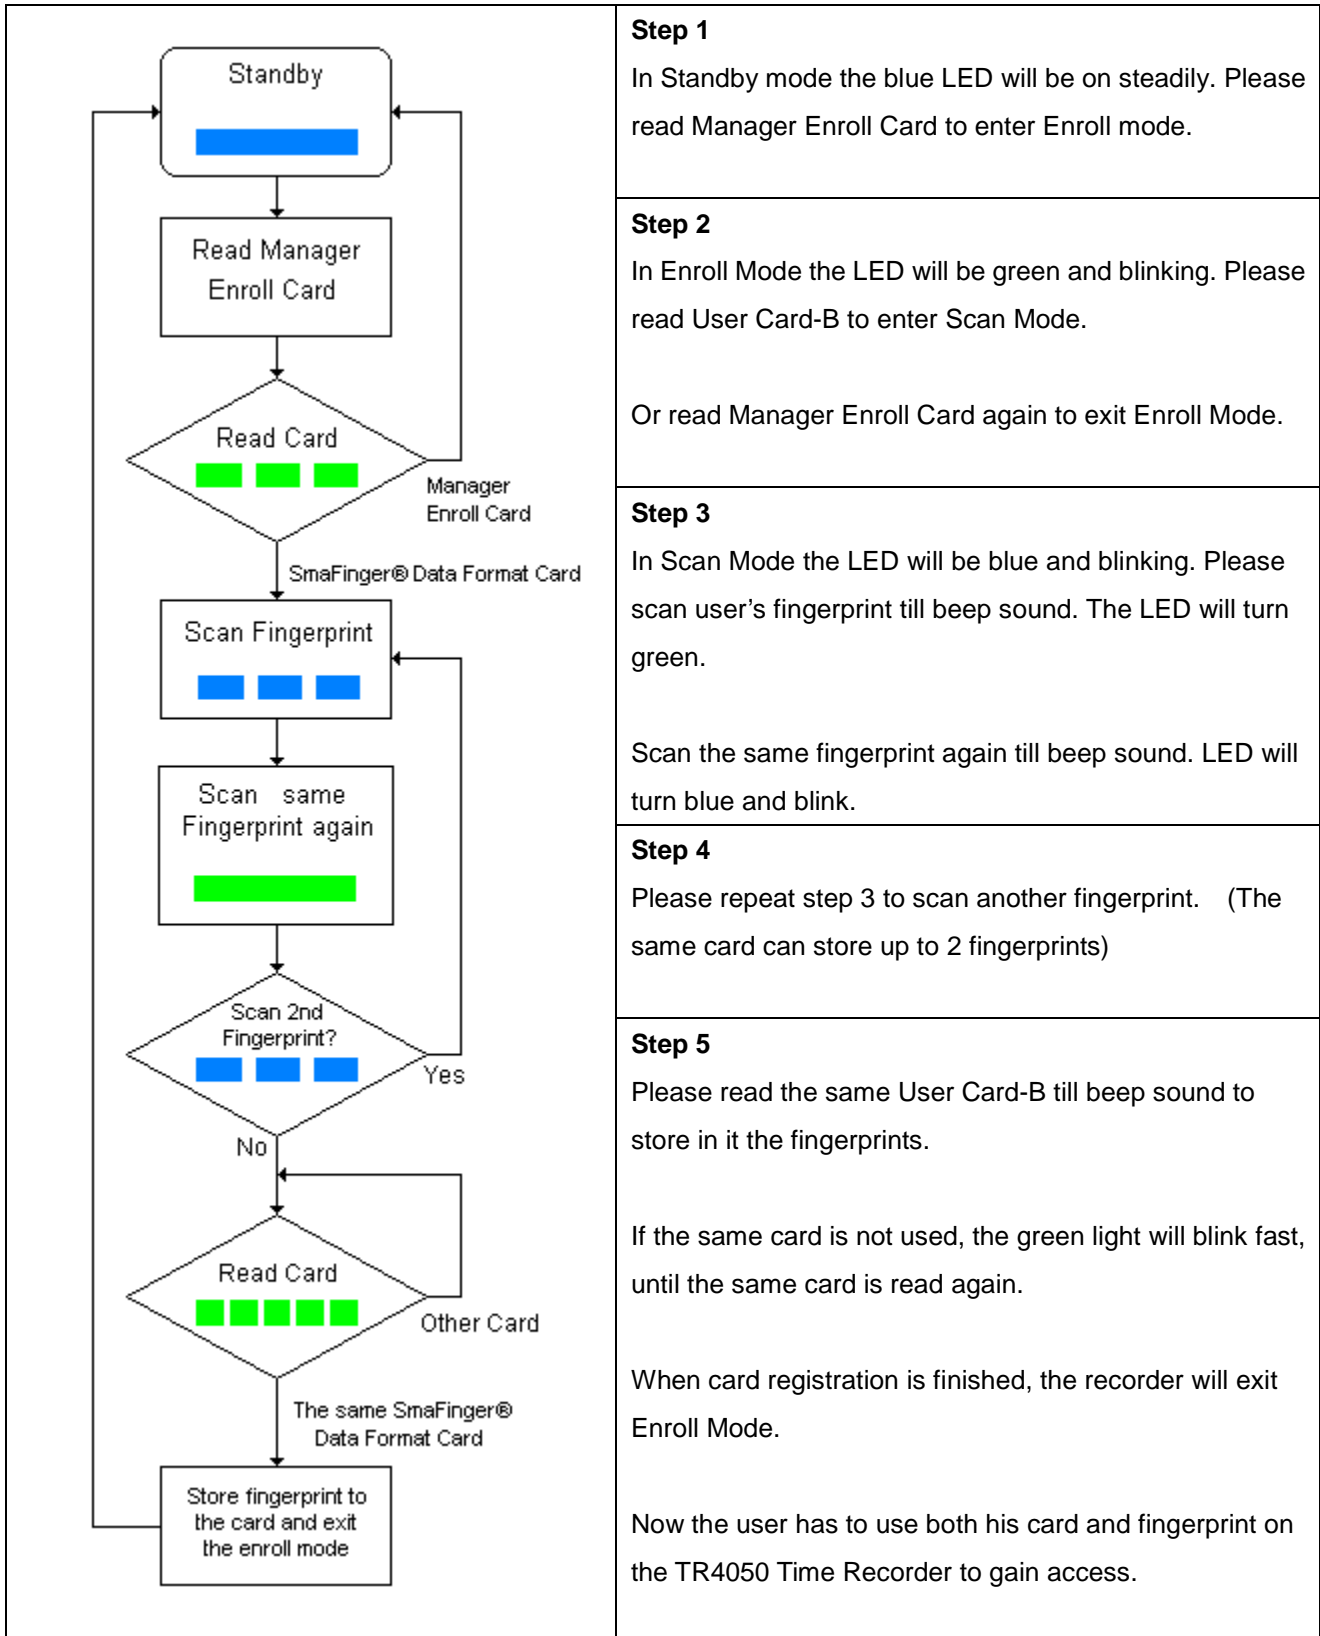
Standby

Read Manager Enroll Card

Read Card

Manager Enroll Card

SmaFinger® Data Format Card

Scan Fingerprint

Scan same Fingerprint again

Scan 2nd Fingerprint?

Yes

No

Read Card

Other Card

The same SmaFinger® Data Format Card

Store fingerprint to the card and exit the enroll mode

**Step 1**

In Standby mode the blue LED will be on steadily. Please read Manager Enroll Card to enter Enroll mode.

**Step 2**

In Enroll Mode the LED will be green and blinking. Please read User Card-B to enter Scan Mode.

Or read Manager Enroll Card again to exit Enroll Mode.

**Step 3**

In Scan Mode the LED will be blue and blinking. Please scan user's fingerprint till beep sound. The LED will turn green.

Scan the same fingerprint again till beep sound. LED will turn blue and blink.

**Step 4**

Please repeat step 3 to scan another fingerprint. (The same card can store up to 2 fingerprints)

**Step 5**

Please read the same User Card-B till beep sound to store in it the fingerprints.

If the same card is not used, the green light will blink fast, until the same card is read again.

When card registration is finished, the recorder will exit Enroll Mode.

Now the user has to use both his card and fingerprint on the TR4050 Time Recorder to gain access.